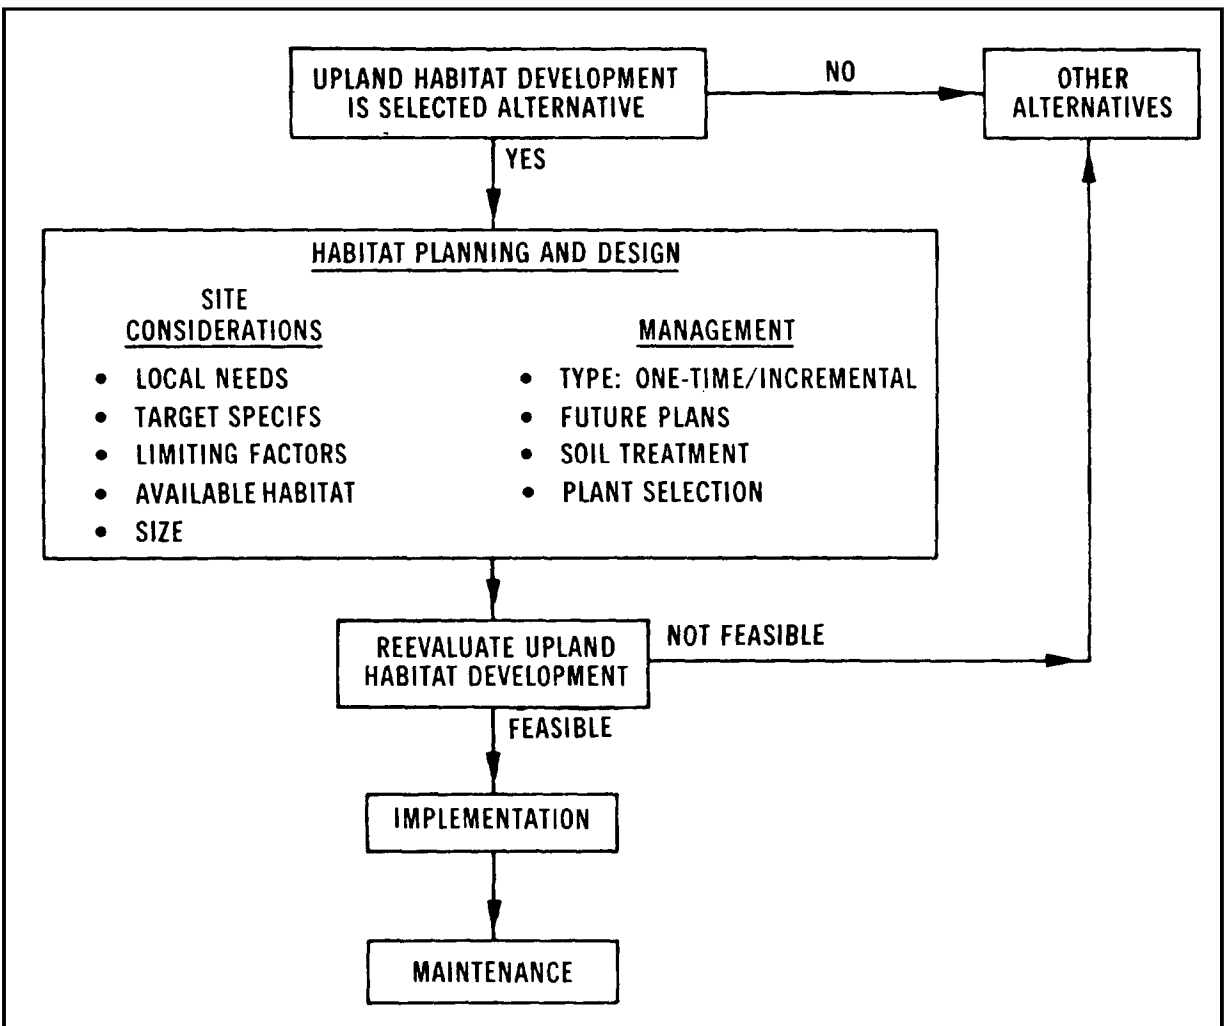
UPLAND HABITAT DEVELOPMENT IS SELECTED ALTERNATIVE

NO

OTHER ALTERNATIVES

YES

HABITAT PLANNING AND DESIGN

SITE CONSIDERATIONS

• LOCAL NEEDS
• TARGET SPECIFS
• LIMITING FACTORS
• AVAILABLE HABITAT
• SIZE

MANAGEMENT

• TYPE: ONE-TIME/INCREMENTAL
• FUTURE PLANS
• SOIL TREATMENT
• PLANT SELECTION

REEVALUATE UPLAND HABITAT DEVELOPMENT

NOT FEASIBLE

FEASIBLE

IMPLEMENTATION

MAINTENANCE